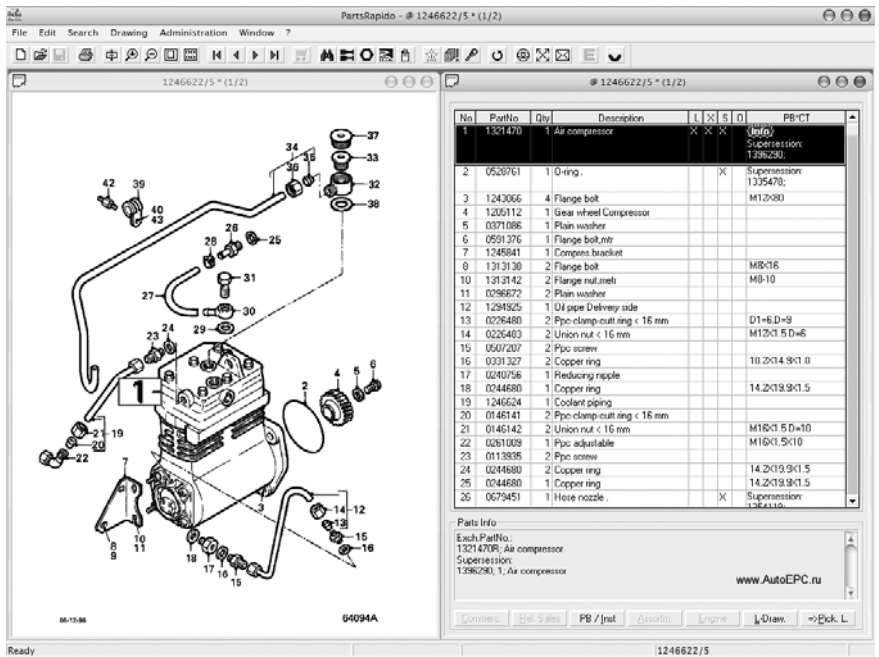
PartsRapido - @ 1246622/5 * (1/2)

File Edit Search Drawing Administration Window ?

1246622/5 * (1/2)

@ 1246622/5 * (1/2)

37
33
34
35
36
32
38
42
39
40
43
26
28
25
31
27
30
29
24
23
1
2
4
3
5
6
21
19
20
22
7
14
12
13
15
16
10
11
8
9
18
17
16
15

86-12-86

64094A

| No | PartNo | Qty | Description | L | X | S | O | PB*CT |
|---|---|---|---|---|---|---|---|---|
| 1 | 1321470 | 1 | Air compressor | X | X | X | | (Info) Supersession: 1396290; |
| 2 | 0520761 | 1 | O-ring . | | | X | | Supersession: 1335478; |
| 3 | 1243066 | 4 | Flange bolt | | | | | M12X80 |
| 4 | 1205112 | 1 | Gear wheel Compressor | | | | | |
| 5 | 0371086 | 1 | Plain washer | | | | | |
| 6 | 0591376 | 1 | Flange bolt,mtr | | | | | |
| 7 | 1245841 | 1 | Compres.bracket | | | | | |
| 8 | 1313138 | 2 | Flange bolt | | | | | M8X16 |
| 10 | 1313142 | 2 | Flange nut,metr | | | | | M8-10 |
| 11 | 0296672 | 2 | Plain washer | | | | | |
| 12 | 1294925 | 1 | Oil pipe Delivery side | | | | | |
| 13 | 0226480 | 2 | Ppe-clamp-cutt.ring < 16 mm | | | | | D1=6,D=9 |
| 14 | 0226483 | 2 | Union nut < 16 mm | | | | | M12X1.5,D=6 |
| 15 | 0507207 | 2 | Ppc screw | | | | | |
| 16 | 0331327 | 2 | Copper ring | | | | | 10.2X14.9X1.0 |
| 17 | 0240756 | 1 | Reducing nipple | | | | | |
| 18 | 0244680 | 1 | Copper ring | | | | | 14.2X19.9X1.5 |
| 19 | 1246624 | 1 | Coolant piping | | | | | |
| 20 | 0146141 | 2 | Ppe-clamp-cutt.ring < 16 mm | | | | | |
| 21 | 0146142 | 2 | Union nut < 16 mm | | | | | M16X1.5,D=10 |
| 22 | 0261009 | 1 | Ppc adjustable | | | | | M16X1.5X10 |
| 23 | 0113835 | 2 | Ppc screw | | | | | |
| 24 | 0244680 | 2 | Copper ring | | | | | 14.2X19.9X1.5 |
| 25 | 0244680 | 1 | Copper ring | | | | | 14.2X19.9X1.5 |
| 26 | 0679451 | 1 | Hose nozzle . | | | X | | Supersession: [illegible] |

Parts Info

Exch.PartNo.:
1321470R; Air compressor
Supersession:
1396290; 1; Air compressor

www.AutoEPC.ru

Commerc. | Ref. Sales | PB / Inst | Assortm. | Engine | L-Draw. | =>Pick. L.

Ready | 1246622/5